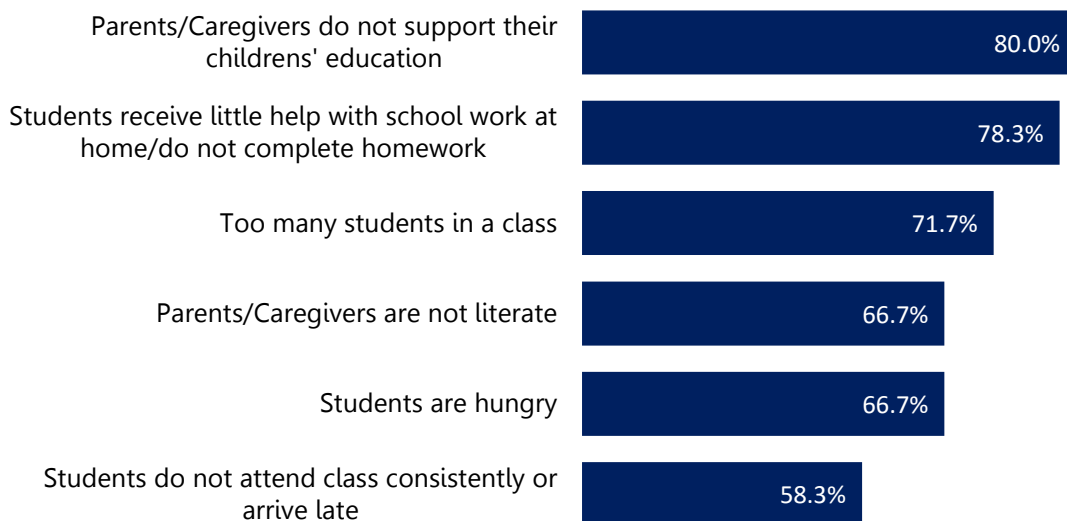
Parents/Caregivers do not support their childrens' education
80.0%

Students receive little help with school work at home/do not complete homework
78.3%

Too many students in a class
71.7%

Parents/Caregivers are not literate
66.7%

Students are hungry
66.7%

Students do not attend class consistently or arrive late
58.3%